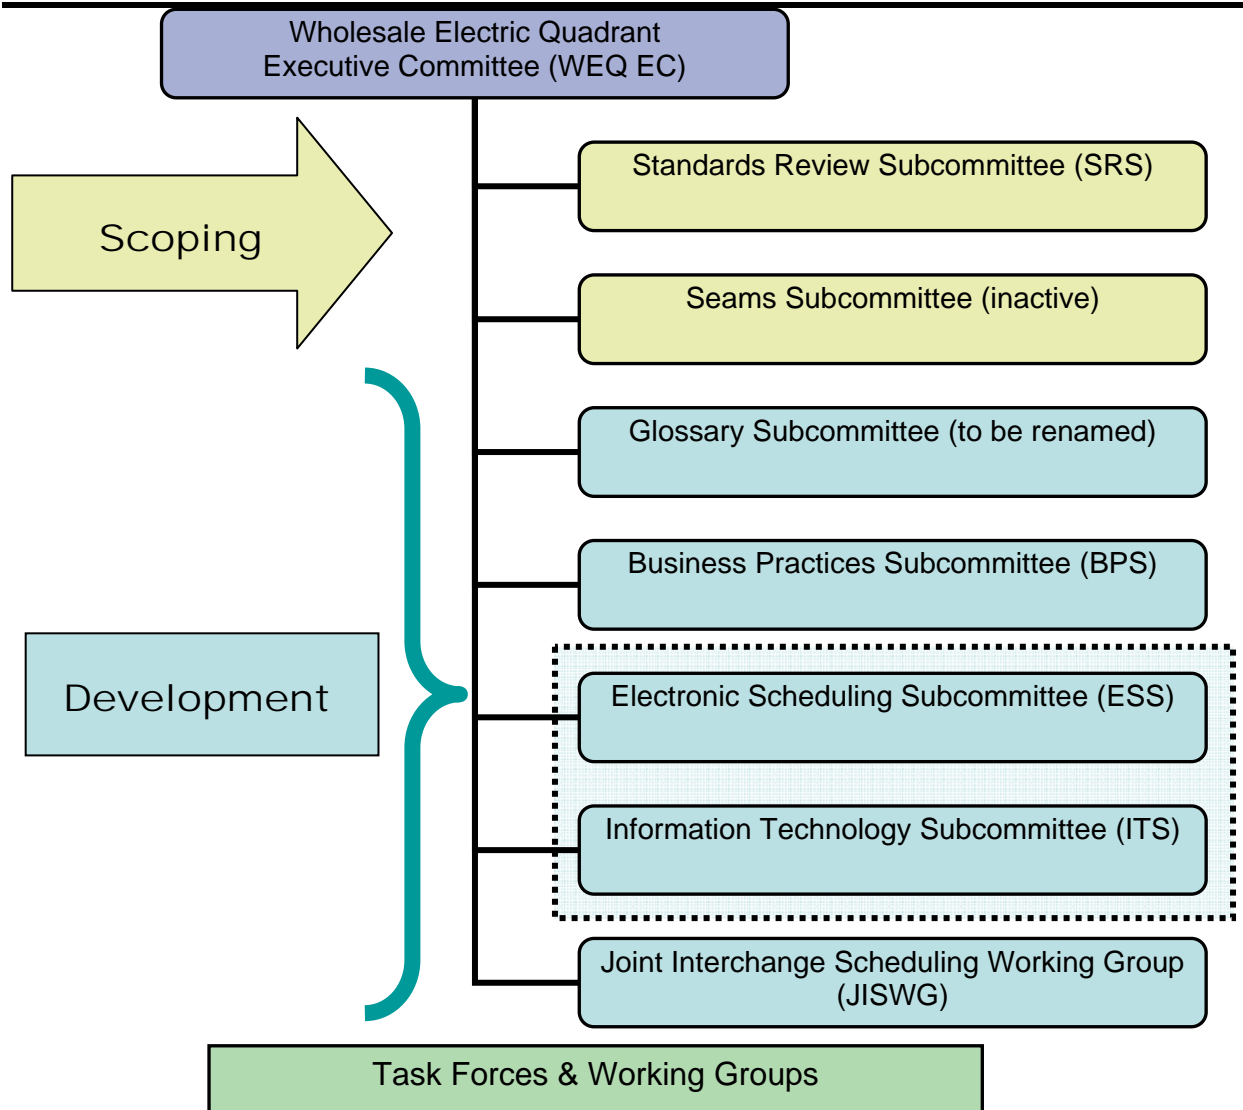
Wholesale Electric Quadrant Executive Committee (WEQ EC)

Scoping

Standards Review Subcommittee (SRS)

Seams Subcommittee (inactive)

Development

Glossary Subcommittee (to be renamed)

Business Practices Subcommittee (BPS)

Electronic Scheduling Subcommittee (ESS)

Information Technology Subcommittee (ITS)

Joint Interchange Scheduling Working Group (JISWG)

Task Forces & Working Groups